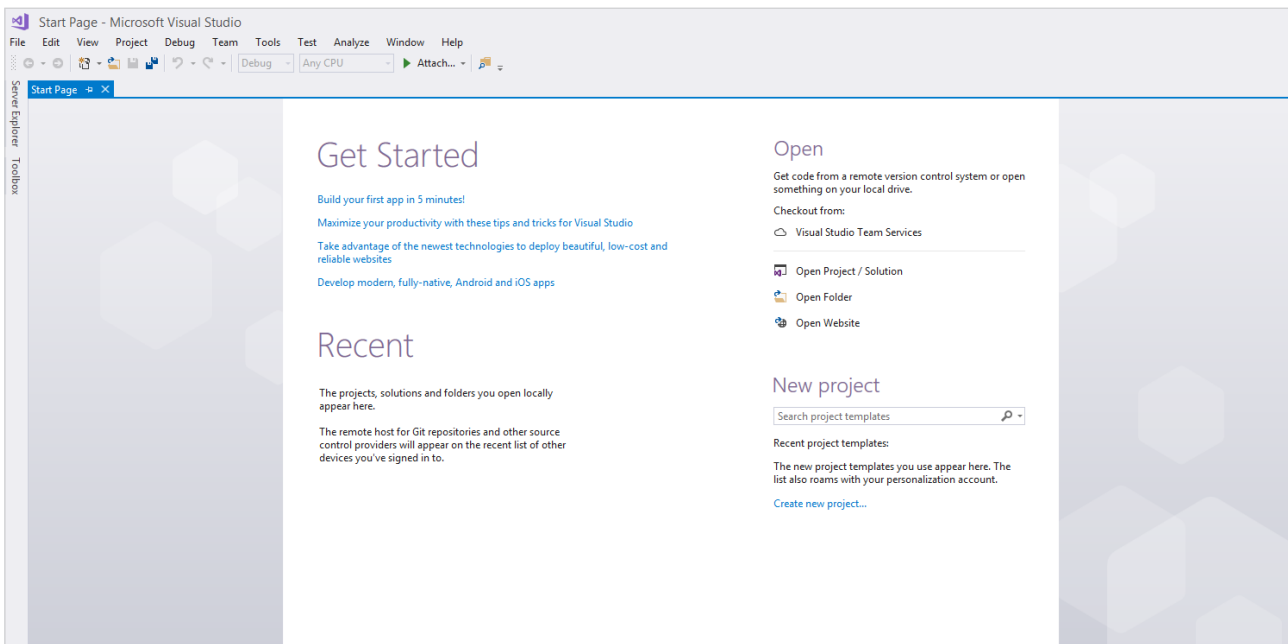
Start Page - Microsoft Visual Studio

File Edit View Project Debug Team Tools Test Analyze Window Help

Debug Any CPU Attach...

Server Explorer Toolbox

Start Page

Get Started

Build your first app in 5 minutes!

Maximize your productivity with these tips and tricks for Visual Studio

Take advantage of the newest technologies to deploy beautiful, low-cost and reliable websites

Develop modern, fully-native, Android and iOS apps

Recent

The projects, solutions and folders you open locally appear here.

The remote host for Git repositories and other source control providers will appear on the recent list of other devices you've signed in to.

Open

Get code from a remote version control system or open something on your local drive.

Checkout from:

Visual Studio Team Services

Open Project / Solution

Open Folder

Open Website

New project

Search project templates

Recent project templates:

The new project templates you use appear here. The list also roams with your personalization account.

Create new project...